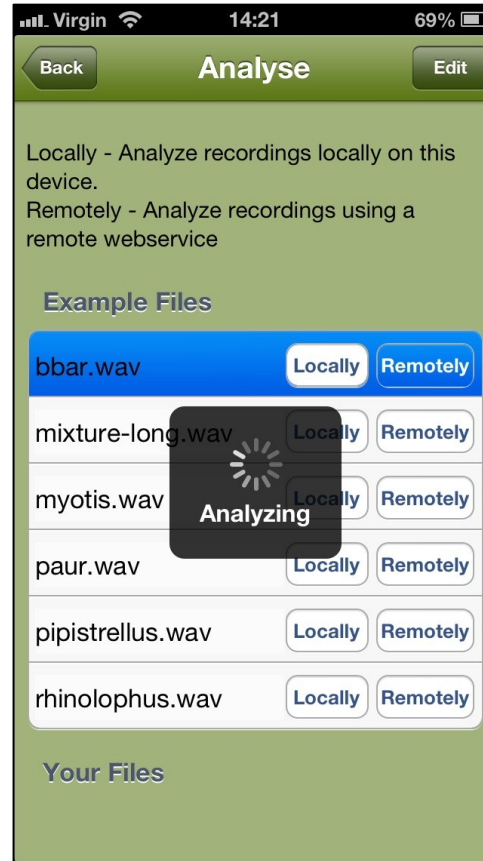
Virgin 14:21 69%

Back Analyse Edit

Locally - Analyze recordings locally on this device.
Remotely - Analyze recordings using a remote webservice

Example Files

bbar.wav Locally Remotely
mixture-long.wav Locally Remotely
myotis.wav Locally Remotely
paur.wav Locally Remotely
pipistrellus.wav Locally Remotely
rhinolophus.wav Locally Remotely

Analyzing

Your Files